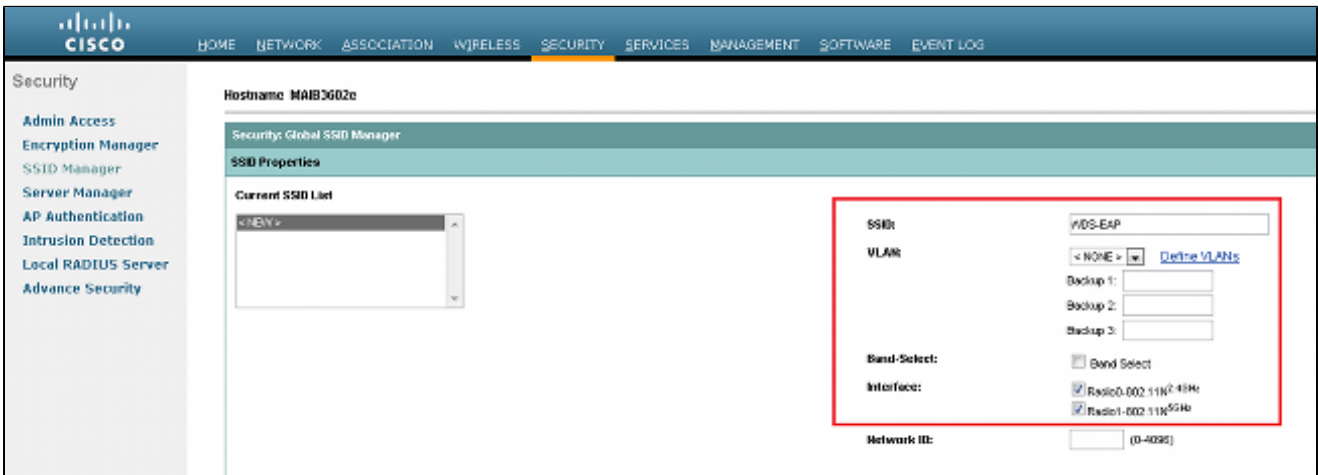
cisco

HOME NETWORK ASSOCIATION WIRELESS SECURITY SERVICES MANAGEMENT SOFTWARE EVENT LOG

Security

Admin Access
Encryption Manager
SSID Manager
Server Manager
AP Authentication
Intrusion Detection
Local RADIUS Server
Advance Security

Hostname MAIB3602e

Security: Global SSID Manager

SSID Properties

Current SSID List

< NEW >

SSID: WDS-EAP

VLAN: < NONE > Define VLANs

Backup 1:

Backup 2:

Backup 3:

Band-Select: Band Select

Interface: Radio0-802.11N$^{2.4GHz}$

Radio1-802.11N$^{5GHz}$

Network ID: (0-4096)